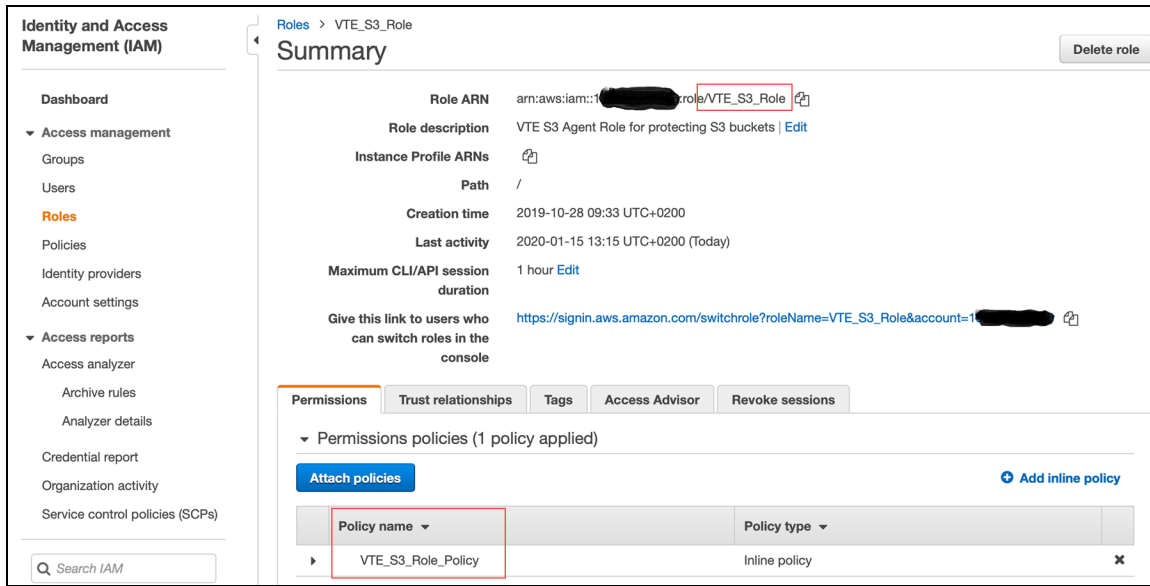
Identity and Access Management (IAM)

Dashboard

Access management

Groups

Users

Roles

Policies

Identity providers

Account settings

Access reports

Access analyzer

Archive rules

Analyzer details

Credential report

Organization activity

Service control policies (SCPs)

Search IAM

Roles > VTE_S3_Role

Summary

Delete role

Role ARN arn:aws:iam::1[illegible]role/VTE_S3_Role

Role description VTE S3 Agent Role for protecting S3 buckets | Edit

Instance Profile ARNs

Path /

Creation time 2019-10-28 09:33 UTC+0200

Last activity 2020-01-15 13:15 UTC+0200 (Today)

Maximum CLI/API session duration 1 hour Edit

Give this link to users who can switch roles in the console https://signin.aws.amazon.com/switchrole?roleName=VTE_S3_Role&account=1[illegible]

Permissions | Trust relationships | Tags | Access Advisor | Revoke sessions

Permissions policies (1 policy applied)

Attach policies

Add inline policy

| Policy name | Policy type |
|---|---|
| VTE_S3_Role_Policy | Inline policy |